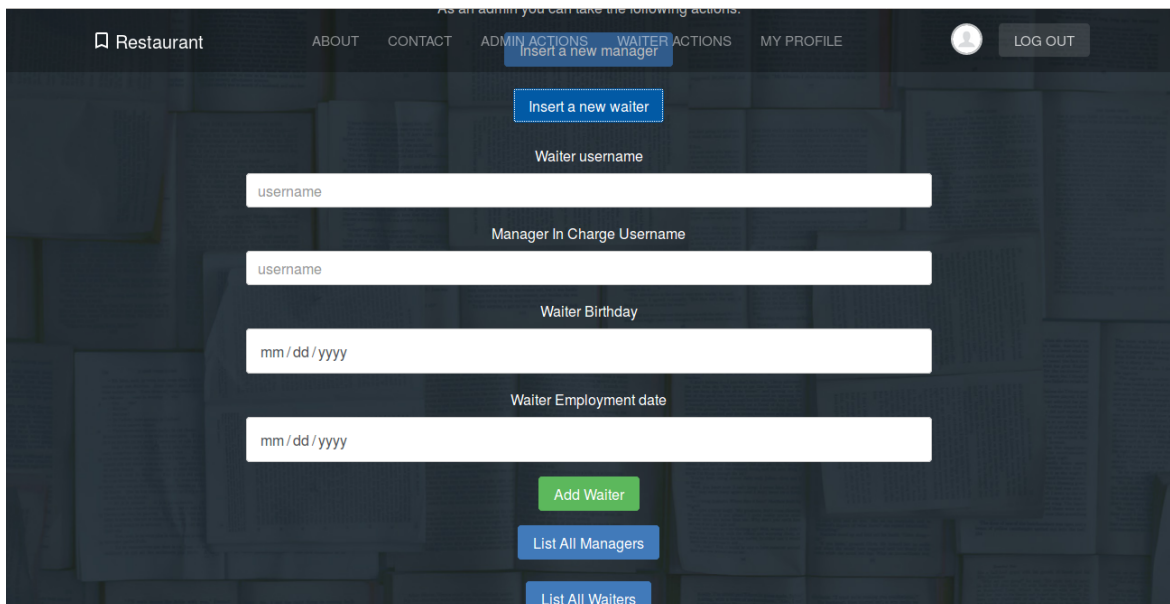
As an admin you can take the following actions:

Restaurant ABOUT CONTACT ADMIN ACTIONS WAITER ACTIONS MY PROFILE LOG OUT

Insert a new manager

Insert a new waiter

Waiter username

username

Manager In Charge Username

username

Waiter Birthday

mm / dd / yyyy

Waiter Employment date

mm / dd / yyyy

Add Waiter

List All Managers

List All Waiters